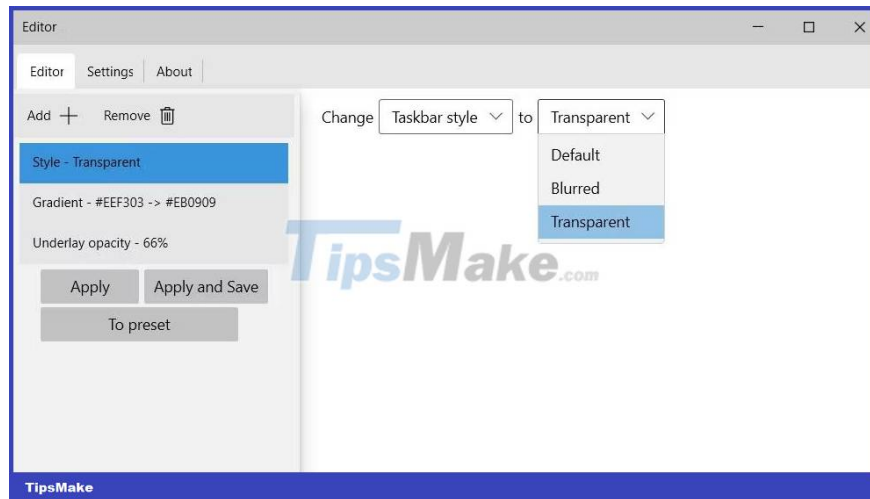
Editor

Editor | Settings | About

Add + Remove

Style - Transparent

Gradient - #EEF303 -> #EB0909

Underlay opacity - 66%

Apply | Apply and Save

To preset

Change | Taskbar style | to | Transparent

Default

Blurred

Transparent

TipsMake.com

TipsMake